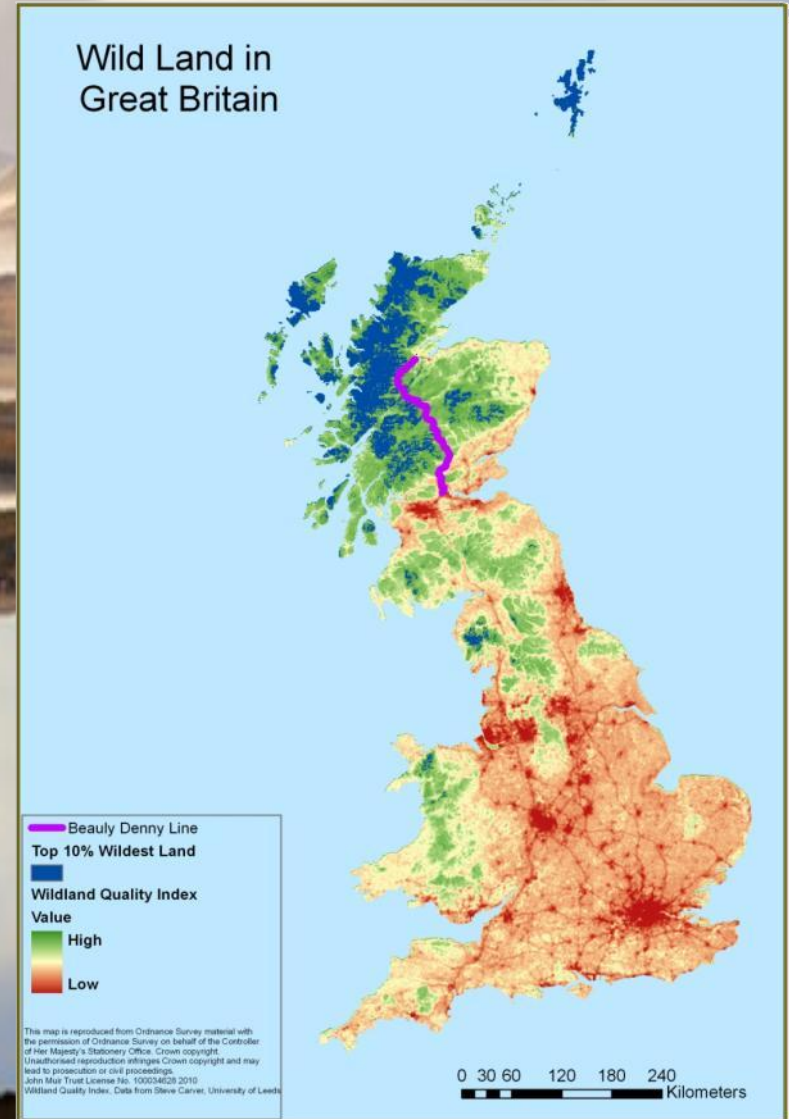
Wild Land in Great Britain

Beauly Denny Line
Top 10% Wildest Land
Wildland Quality Index
Value
High
Low

This map is reproduced from Ordnance Survey material with the permission of Ordnance Survey on behalf of the Controller of Her Majesty's Stationery Office. Crown copyright. Unauthorised reproduction infringes Crown copyright and may lead to prosecution or civil proceedings. John Muir Trust License No. 100034628 2010 Wildland Quality Index, Data from Steve Carver, University of Leeds

0 30 60 120 180 240 Kilometers